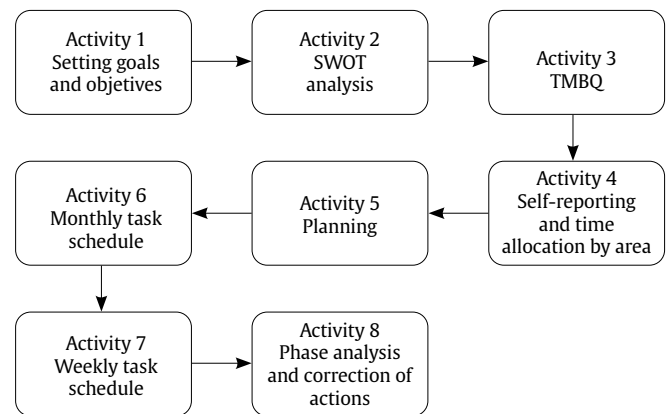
Activity 1
Setting goals and objetives

Activity 2
SWOT analysis

Activity 3
TMBQ

Activity 4
Self-reporting and time allocation by area

Activity 5
Planning

Activity 6
Monthly task schedule

Activity 7
Weekly task schedule

Activity 8
Phase analysis and correction of actions